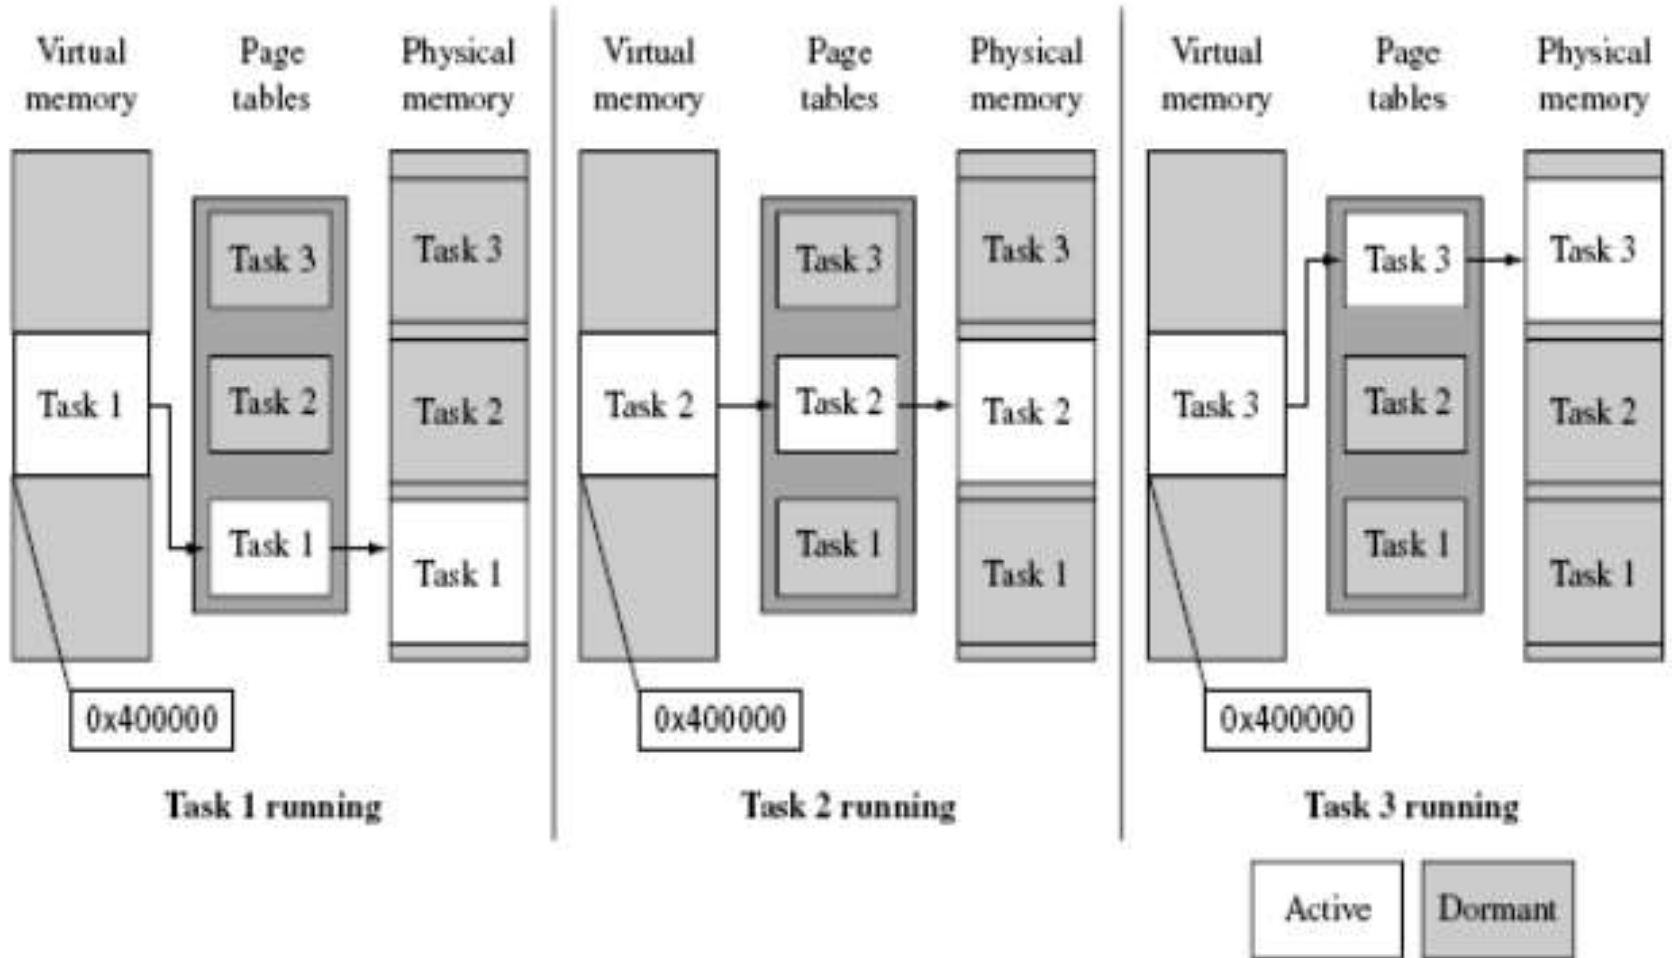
Virtual memory

Page tables

Physical memory

Task 3

Task 3

Task 1

Task 2

Task 2

Task 1

Task 1

0x400000

Task 1 running

Virtual memory

Page tables

Physical memory

Task 3

Task 3

Task 2

Task 2

Task 2

Task 1

Task 1

0x400000

Task 2 running

Virtual memory

Page tables

Physical memory

Task 3

Task 3

Task 3

Task 2

Task 2

Task 1

Task 1

0x400000

Task 3 running

Active

Dormant